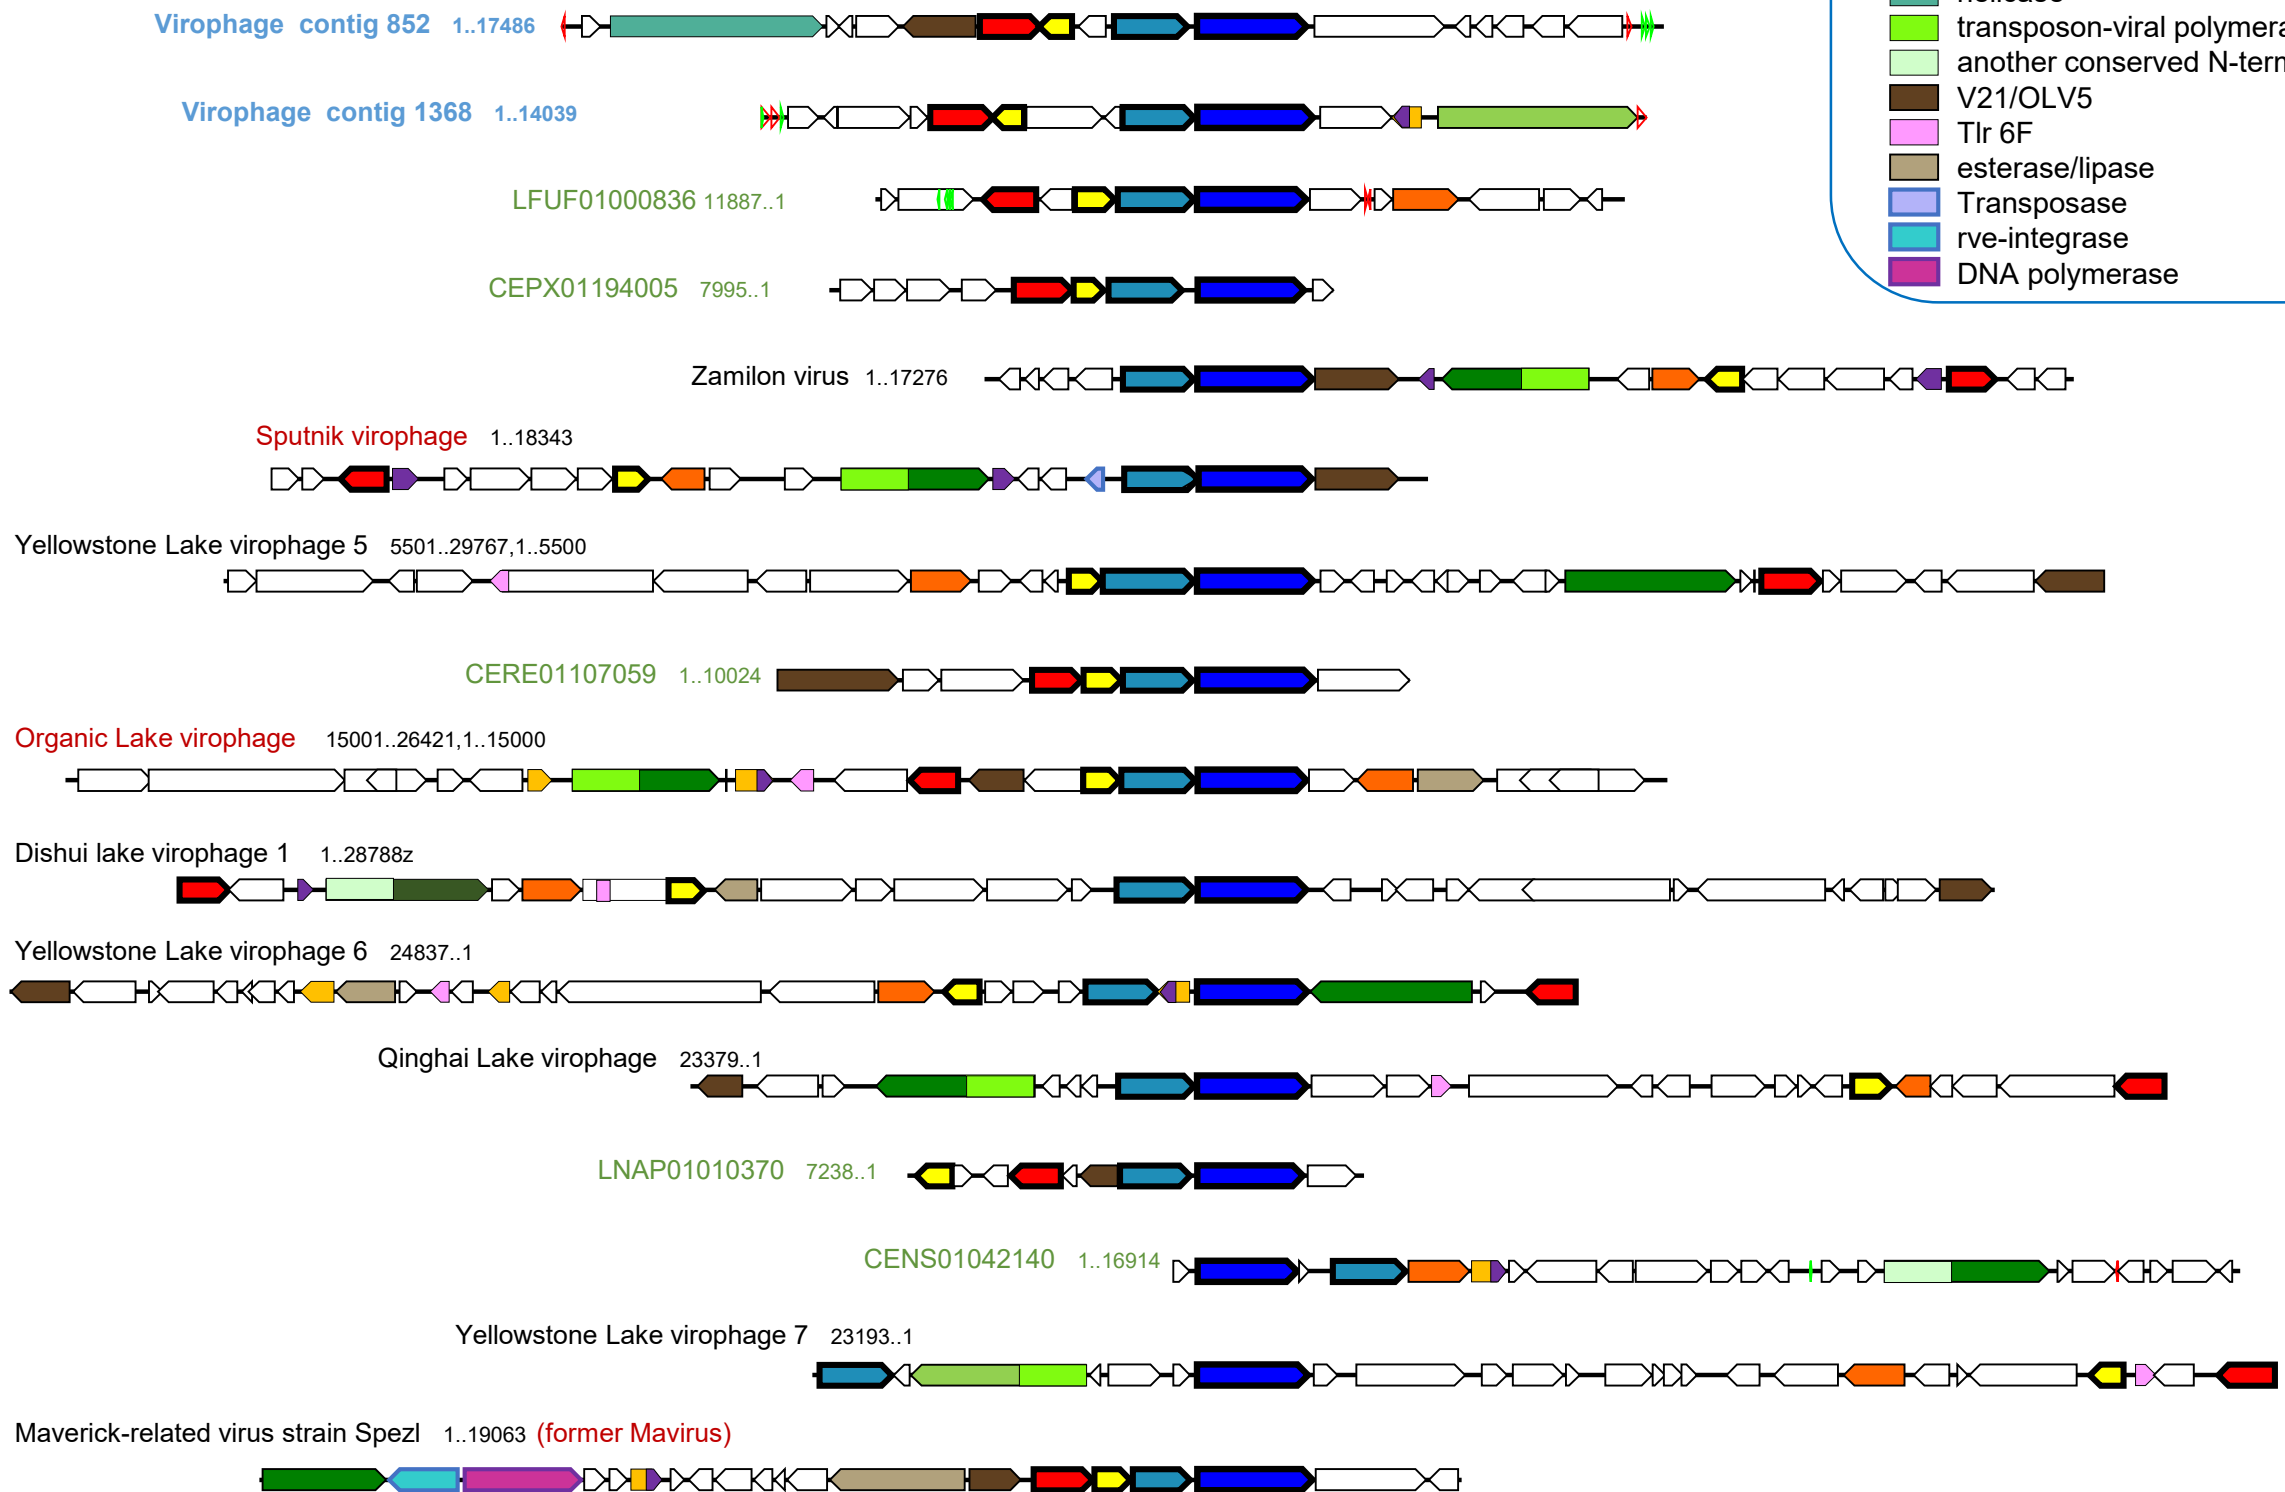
Virophage contig 852 1..17486

Virophage contig 1368 1..14039

LFUF01000836 11887..1

CEPX01194005 7995..1

Zamilon virus 1..17276

Sputnik virophage 1..18343

Yellowstone Lake virophage 5 5501..29767,1..5500

CERE01107059 1..10024

Organic Lake virophage 15001..26421,1..15000

Dishui lake virophage 1 1..28788z

Yellowstone Lake virophage 6 24837..1

Qinghai Lake virophage 23379..1

LNAP01010370 7238..1

CENS01042140 1..16914

Yellowstone Lake virophage 7 23193..1

Maverick-related virus strain Spezl 1..19063 (former Mavirus)

helicase
transposon-viral polymera
another conserved N-term
V21/OLV5
Tlr 6F
esterase/lipase
Transposase
rve-integrase
DNA polymerase